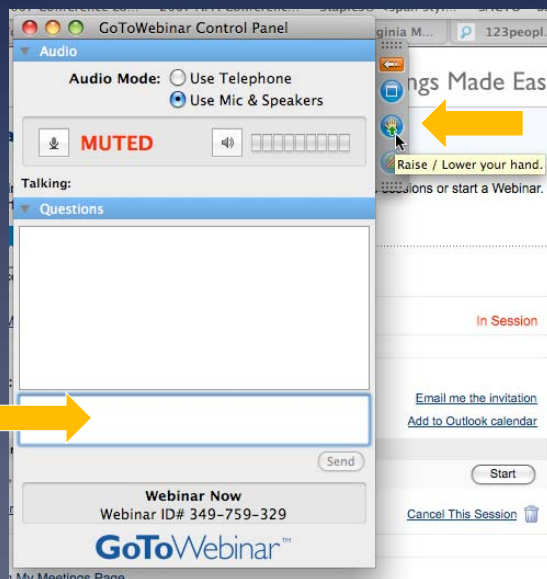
GoToWebinar Control Panel

Audio

Audio Mode: Use Telephone
Use Mic & Speakers

MUTED

Talking:

Questions

Send

Webinar Now
Webinar ID# 349-759-329

GoToWebinar™

Raise / Lower your hand.

ginia M...

123peopl...

ngs Made Eas

sessions or start a Webinar.

In Session

Email me the invitation
Add to Outlook calendar

Start

Cancel This Session

My Meetings Page